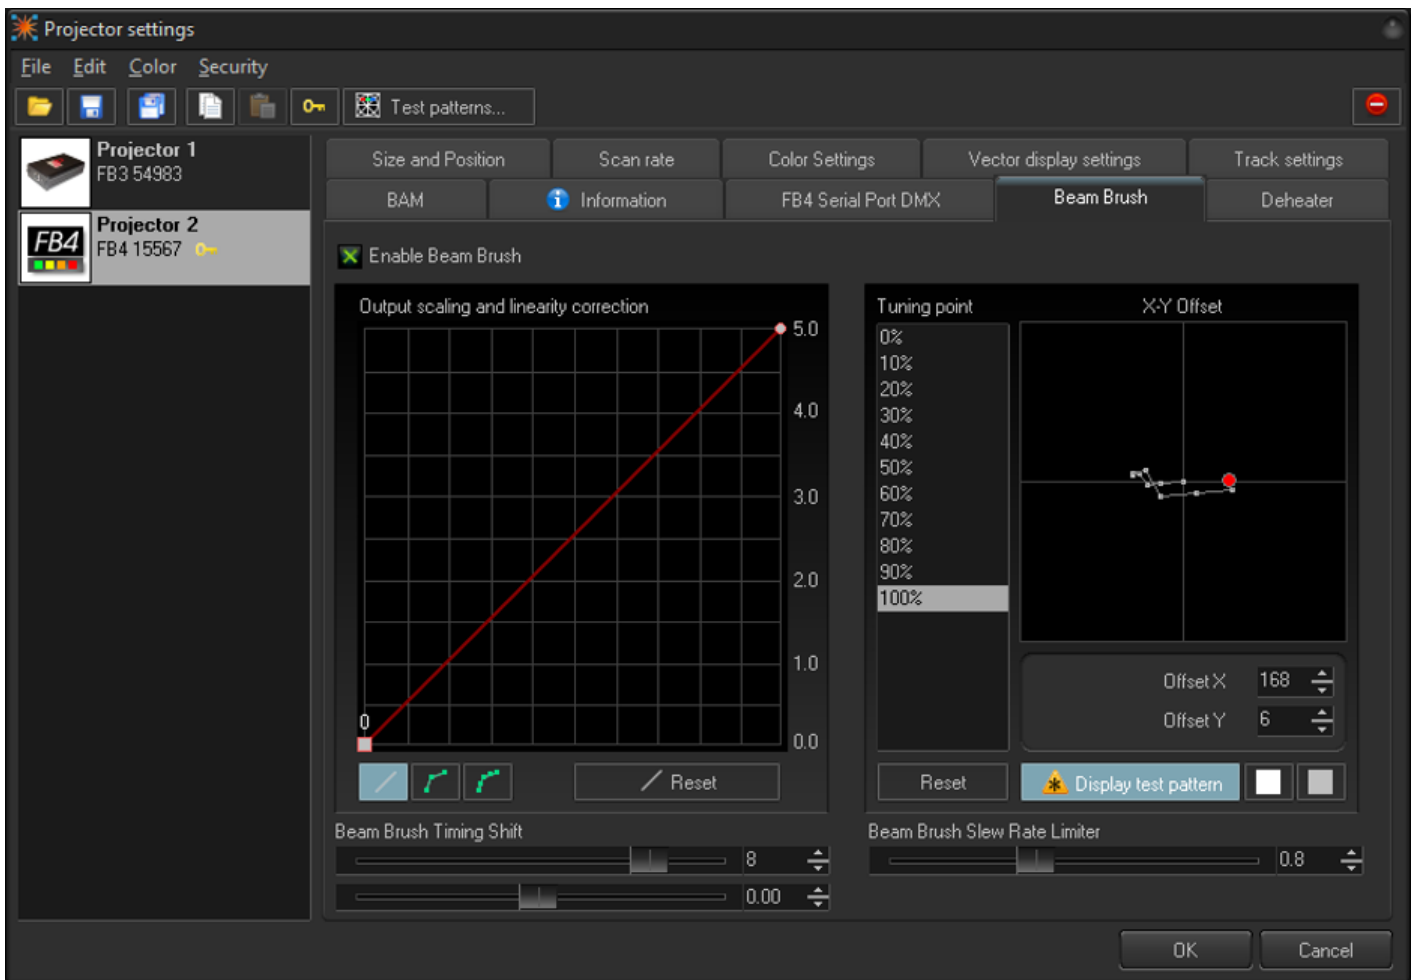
Projector settings

File Edit Color Security

Test patterns...

Projector 1
FB3 54983

FB4
Projector 2
FB4 15567

Size and Position | Scan rate | Color Settings | Vector display settings | Track settings
BAM | Information | FB4 Serial Port DMX | Beam Brush | Deheater

Enable Beam Brush

Output scaling and linearity correction

5.0
4.0
3.0
2.0
1.0
0.0
0

Reset

Tuning point
X-Y Offset

0%
10%
20%
30%
40%
50%
60%
70%
80%
90%
100%

Offset X 168
Offset Y 6

Reset
Display test pattern

Beam Brush Timing Shift
8
0.00

Beam Brush Slew Rate Limiter
0.8

OK
Cancel